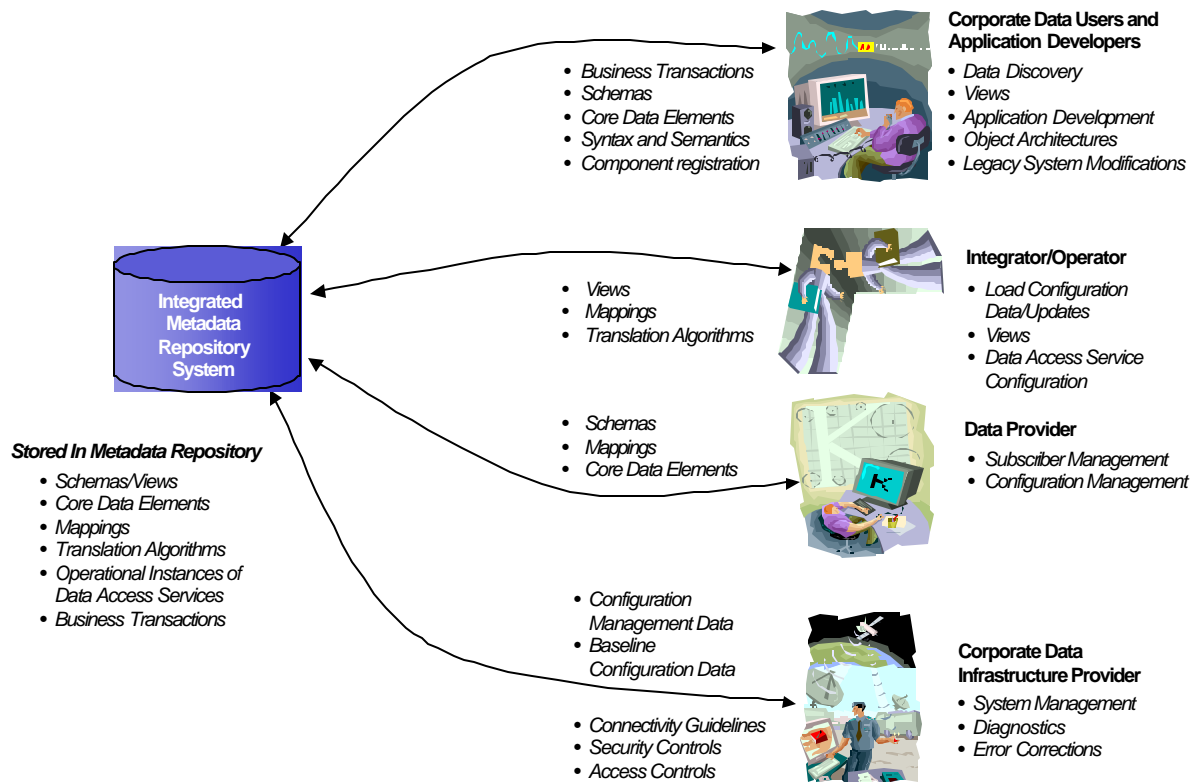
Integrated Metadata Repository System

Stored In Metadata Repository
• Schemas/Views
• Core Data Elements
• Mappings
• Translation Algorithms
• Operational Instances of Data Access Services
• Business Transactions

• Business Transactions
• Schemas
• Core Data Elements
• Syntax and Semantics
• Component registration

Corporate Data Users and Application Developers
• Data Discovery
• Views
• Application Develpment
• Object Architectures
• Legacy System Modifications

• Views
• Mappings
• Translation Algorithms

Integrator/Operator
• Load Configuration Data/Updates
• Views
• Data Access Service Configuration

• Schemas
• Mappings
• Core Data Elements

Data Provider
• Subscriber Management
• Configuration Management

• Configuration Management Data
• Baseline Configuration Data

• Connectivity Guidelines
• Security Controls
• Access Controls

Corporate Data Infrastructure Provider
• System Management
• Diagnostics
• Error Corrections